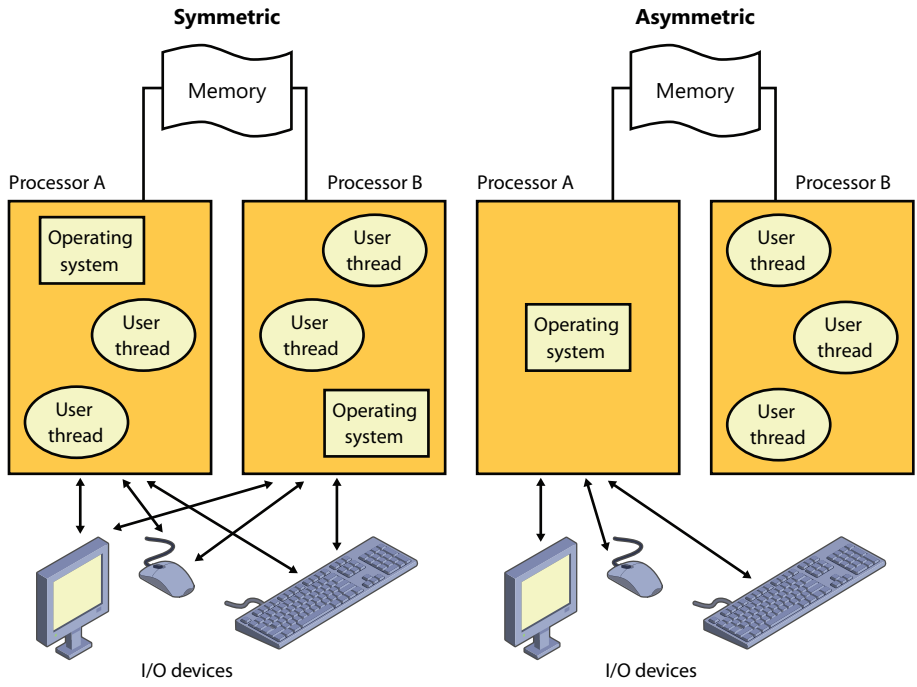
Symmetric

Memory

Processor A

Operating system

User thread

User thread

Processor B

User thread

User thread

Operating system

I/O devices

Asymmetric

Memory

Processor A

Operating system

Processor B

User thread

User thread

User thread

I/O devices